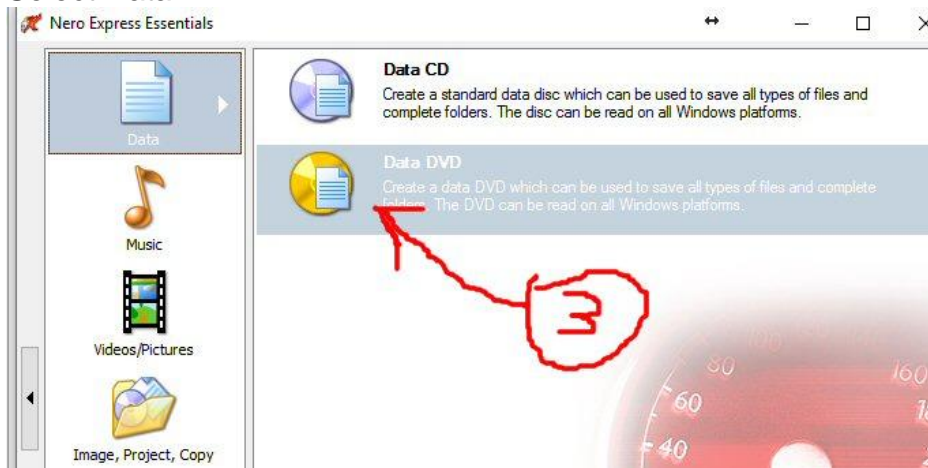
Nero Express Essentials

Data

Music

Videos/Pictures

Image, Project, Copy

Data CD
Create a standard data disc which can be used to save all types of files and complete folders. The disc can be read on all Windows platforms.

Data DVD
Create a data DVD which can be used to save all types of files and complete folders. The DVD can be read on all Windows platforms.

3

80
60
40
160
1